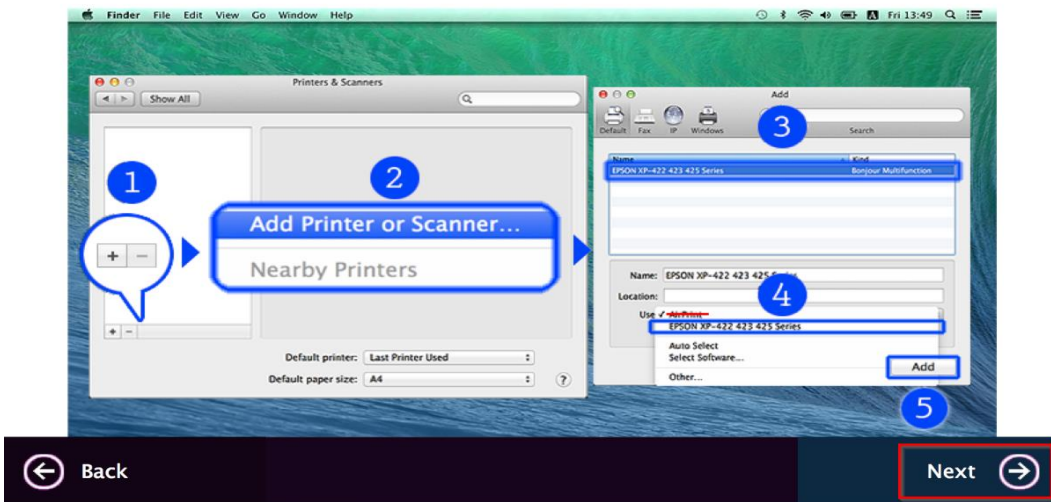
Finder File Edit View Go Window Help

Fri 13:49

Printers & Scanners

Show All

1

+ −

+ −

2

Add Printer or Scanner...

Nearby Printers

Default printer: Last Printer Used

Default paper size: A4

?

Add

Default Fax IP Windows

Search

3

| Name | Kind |
|---|---|
| EPSON XP-422 423 425 Series | Bonjour Multifunction |

Name: EPSON XP-422 423 425 Series

Location:

4

Use ✓ AirPrint

EPSON XP-422 423 425 Series

Auto Select

Select Software...

Other...

Add

5

Back

Next